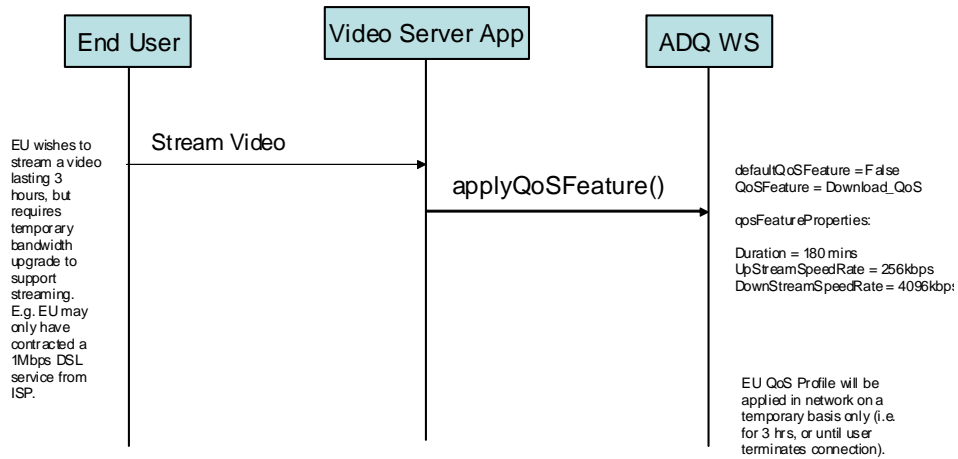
End User

Video Server App

ADQ WS

EU wishes to stream a video lasting 3 hours, but requires temporary bandwidth upgrade to support streaming. E.g. EU may only have contracted a 1Mbps DSL service from ISP.

Stream Video

applyQoSFeature()

defaultQoSFeature = False
QoSFeature = Download_QoS

qosFeatureProperties:

Duration = 180 mins
UpStreamSpeedRate = 256kbps
DownStreamSpeedRate = 4096kbps

EU QoS Profile will be applied in network on a temporary basis only (i.e. for 3 hrs, or until user terminates connection).